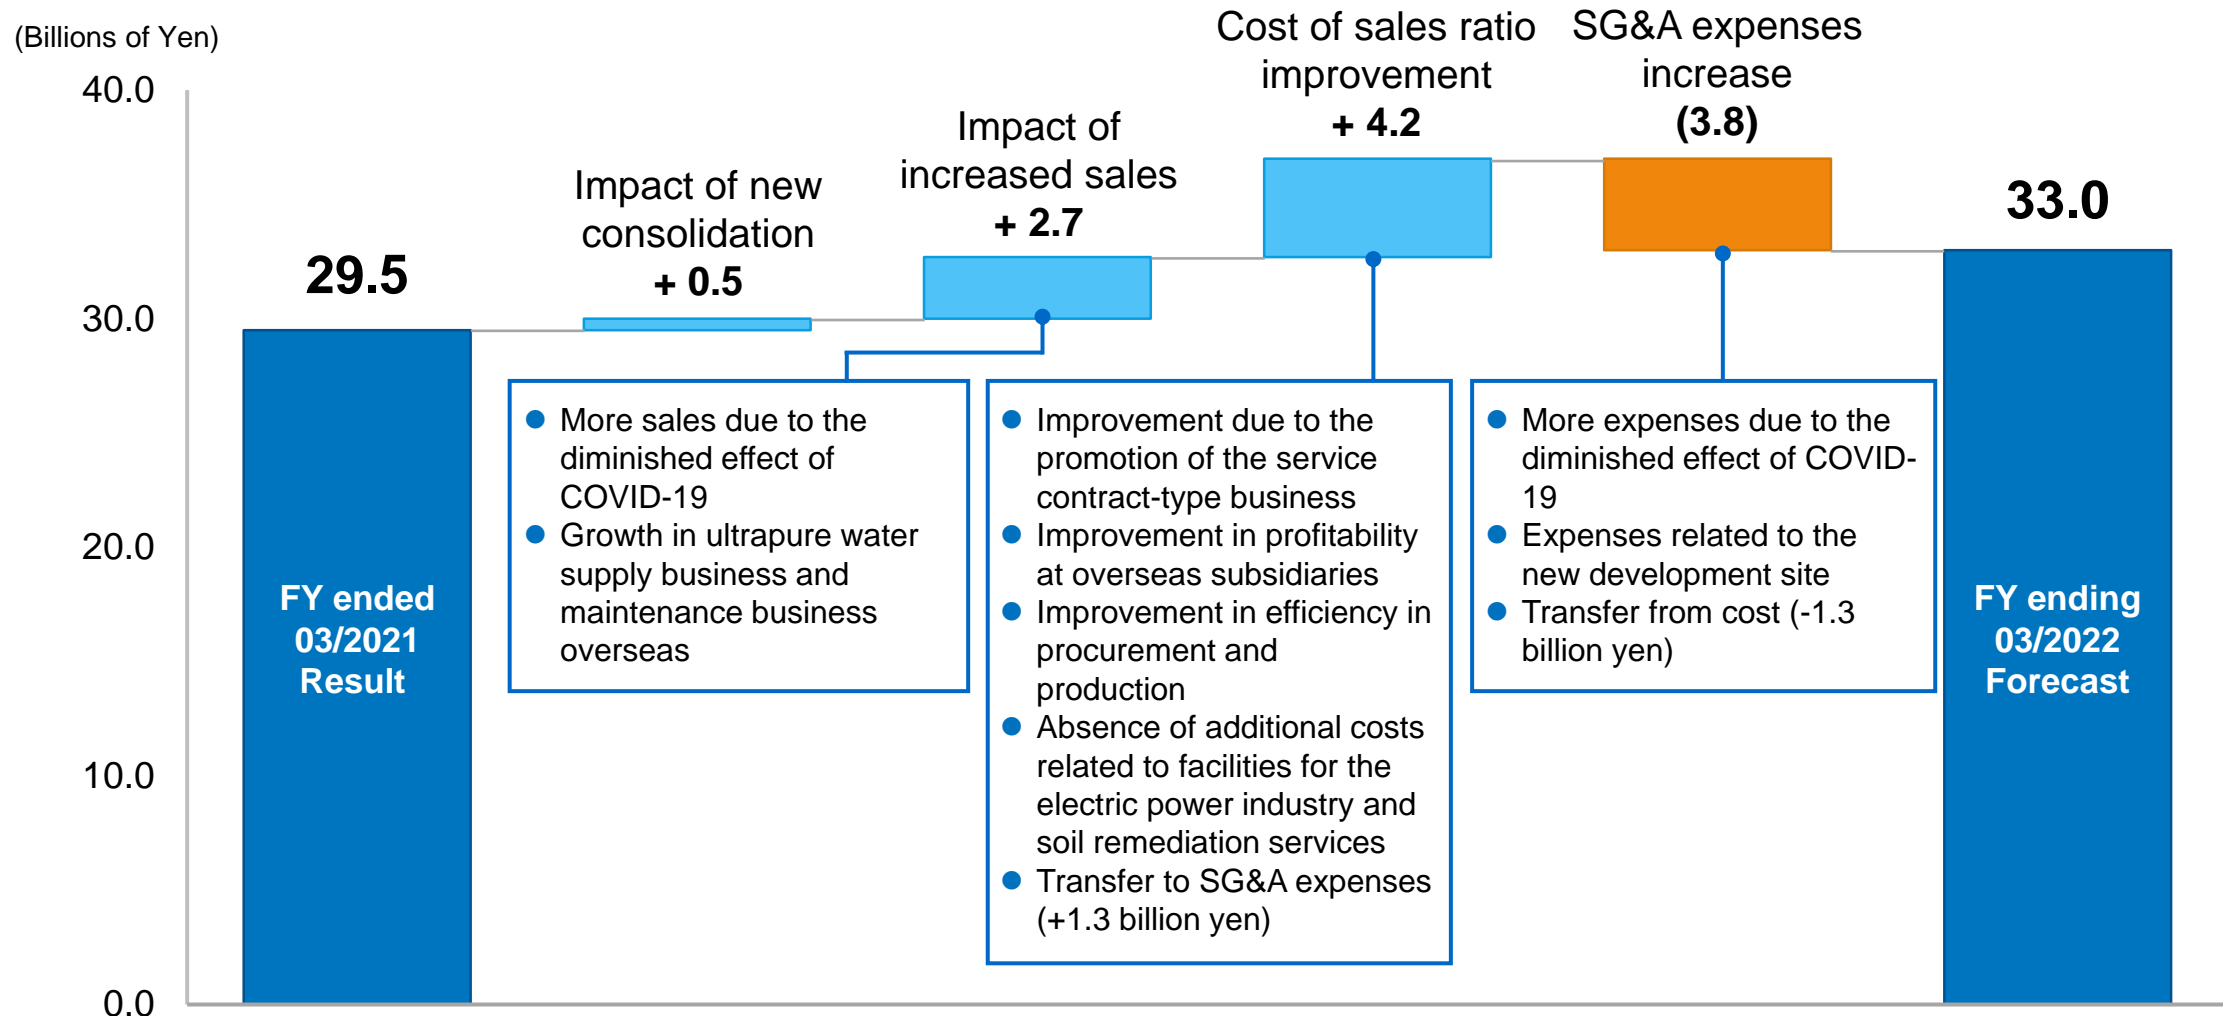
(Billions of Yen)

40.0
30.0
20.0
10.0
0.0

29.5

FY ended 03/2021 Result

Impact of new consolidation
+ 0.5

Impact of increased sales
+ 2.7

- More sales due to the diminished effect of COVID-19
- Growth in ultrapure water supply business and maintenance business overseas

Cost of sales ratio improvement
+ 4.2

- Improvement due to the promotion of the service contract-type business
- Improvement in profitability at overseas subsidiaries
- Improvement in efficiency in procurement and production
- Absence of additional costs related to facilities for the electric power industry and soil remediation services
- Transfer to SG&A expenses (+1.3 billion yen)

SG&A expenses increase
(3.8)

- More expenses due to the diminished effect of COVID-19
- Expenses related to the new development site
- Transfer from cost (-1.3 billion yen)

33.0

FY ending 03/2022 Forecast